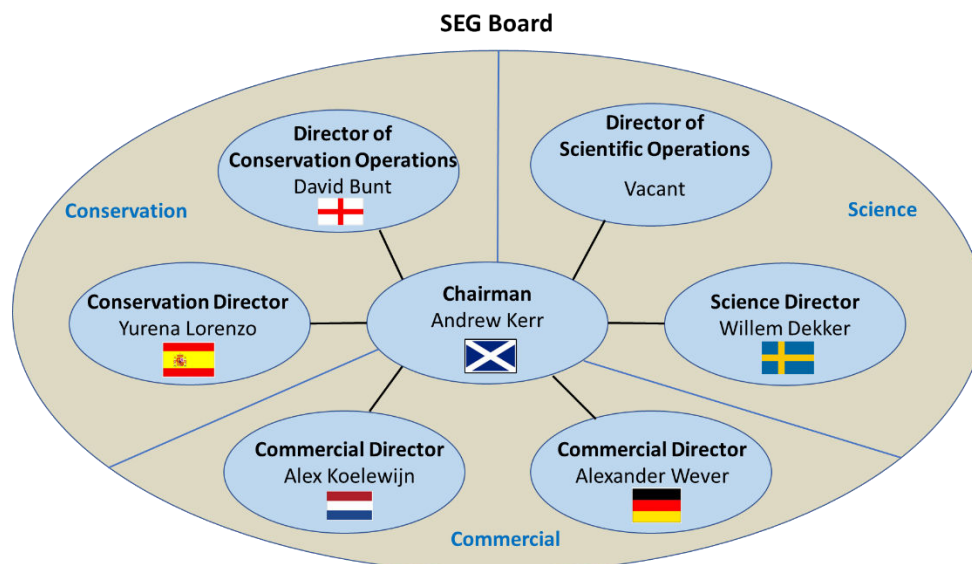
SEG Board

Conservation

Science

Director of Conservation Operations
David Bunt

Director of Scientific Operations
Vacant

Conservation Director
Yurena Lorenzo

Chairman
Andrew Kerr

Science Director
Willem Dekker

Commercial Director
Alex Koelewijn

Commercial Director
Alexander Wever

Commercial